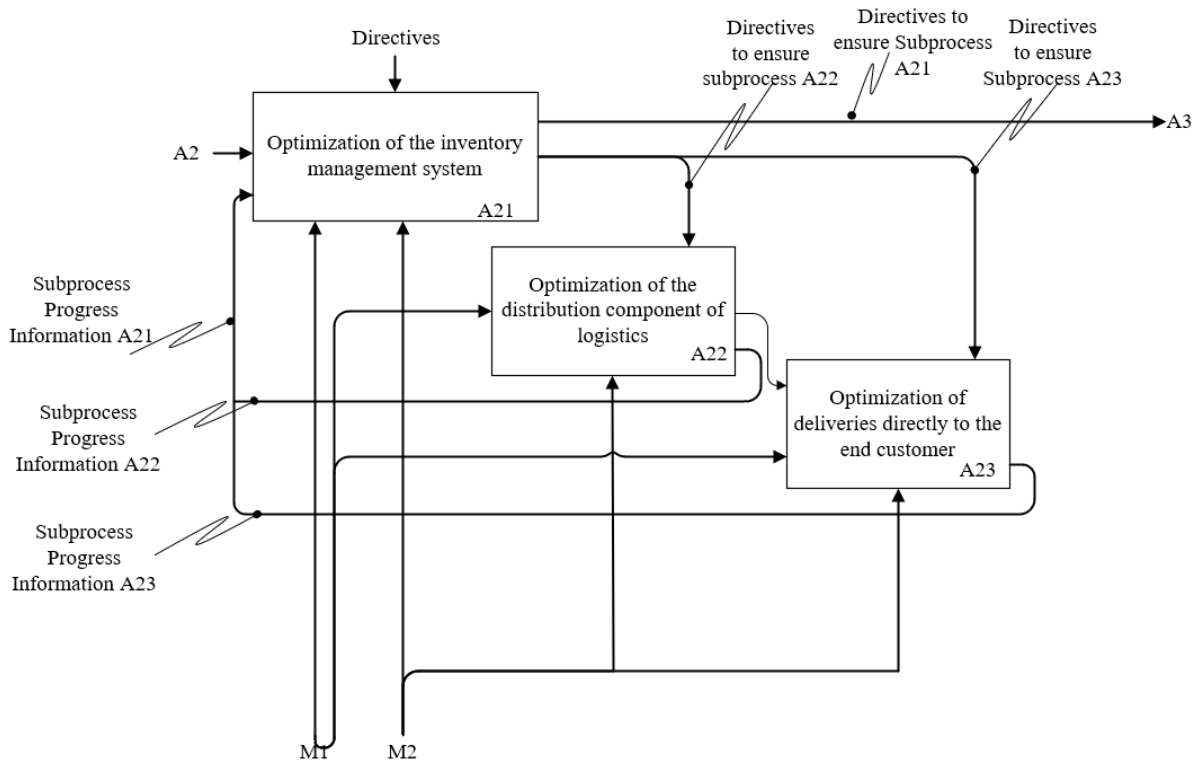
Directives

Directives to ensure subprocess A22

Directives to ensure Subprocess A21

Directives to ensure Subprocess A23

A3

A2

Optimization of the inventory management system

A21

Optimization of the distribution component of logistics

A22

Optimization of deliveries directly to the end customer

A23

Subprocess Progress Information A21

Subprocess Progress Information A22

Subprocess Progress Information A23

M1

M2